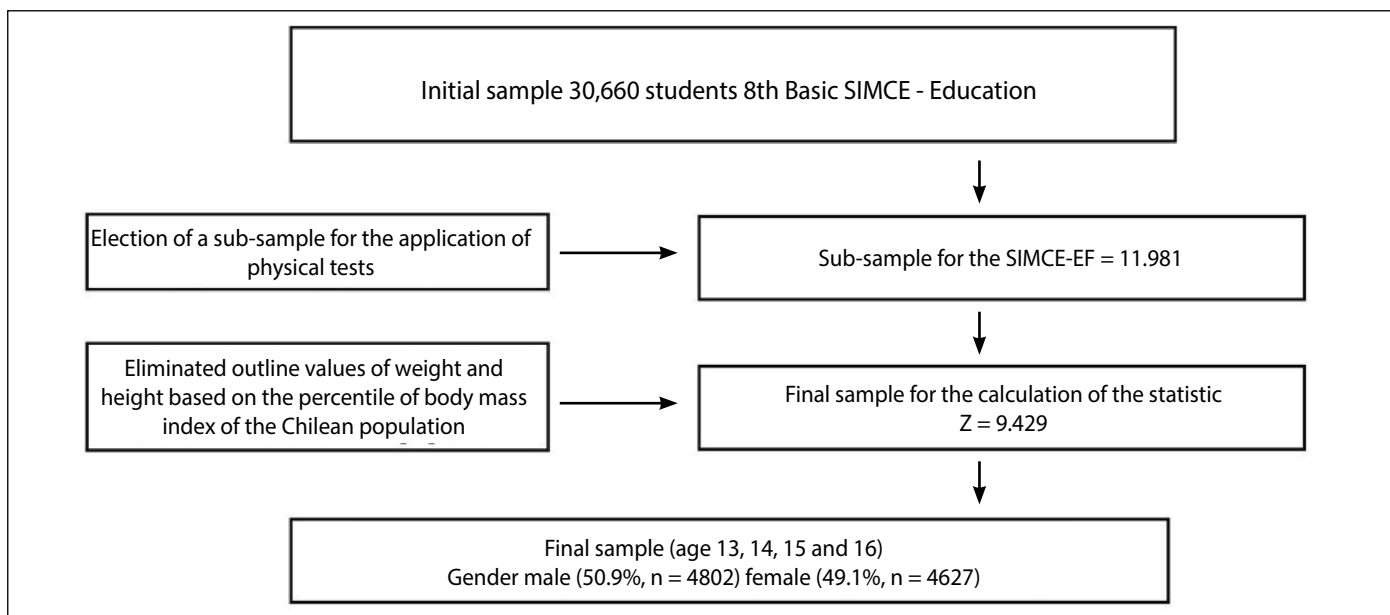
Initial sample 30,660 students 8th Basic SIMCE - Education

Election of a sub-sample for the application of physical tests

Sub-sample for the SIMCE-EF = 11.981

Eliminated outline values of weight and height based on the percentile of body mass index of the Chilean population

Final sample for the calculation of the statistic Z = 9.429

Final sample (age 13, 14, 15 and 16)
Gender male (50.9%, n = 4802) female (49.1%, n = 4627)